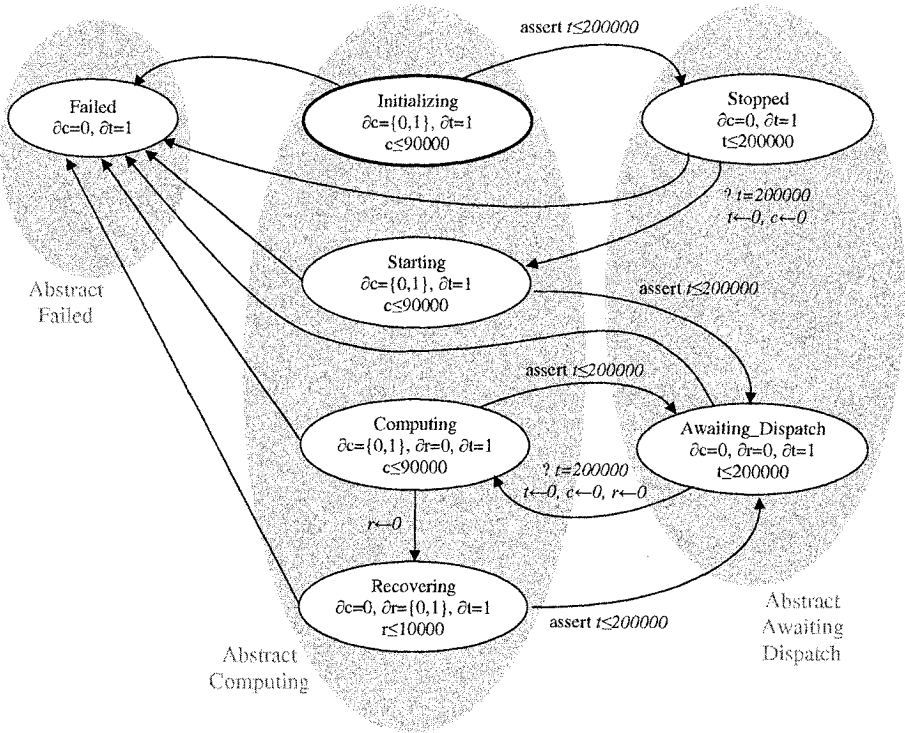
assert $t \leq 200000$

Failed
$\partial c=0$, $\partial t=1$

Initializing
$\partial c=\{0,1\}$, $\partial t=1$
$c \leq 90000$

Stopped
$\partial c=0$, $\partial t=1$
$t \leq 200000$

? $t=200000$
$t \leftarrow 0$, $c \leftarrow 0$

Starting
$\partial c=\{0,1\}$, $\partial t=1$
$c \leq 90000$

Abstract Failed

assert $t \leq 200000$

assert $t \leq 200000$

Computing
$\partial c=\{0,1\}$, $\partial r=0$, $\partial t=1$
$c \leq 90000$

Awaiting_Dispatch
$\partial c=0$, $\partial r=0$, $\partial t=1$
$t \leq 200000$

? $t=200000$
$t \leftarrow 0$, $c \leftarrow 0$, $r \leftarrow 0$

$r \leftarrow 0$

Recovering
$\partial c=0$, $\partial r=\{0,1\}$, $\partial t=1$
$r \leq 10000$

assert $t \leq 200000$

Abstract Awaiting Dispatch

Abstract Computing